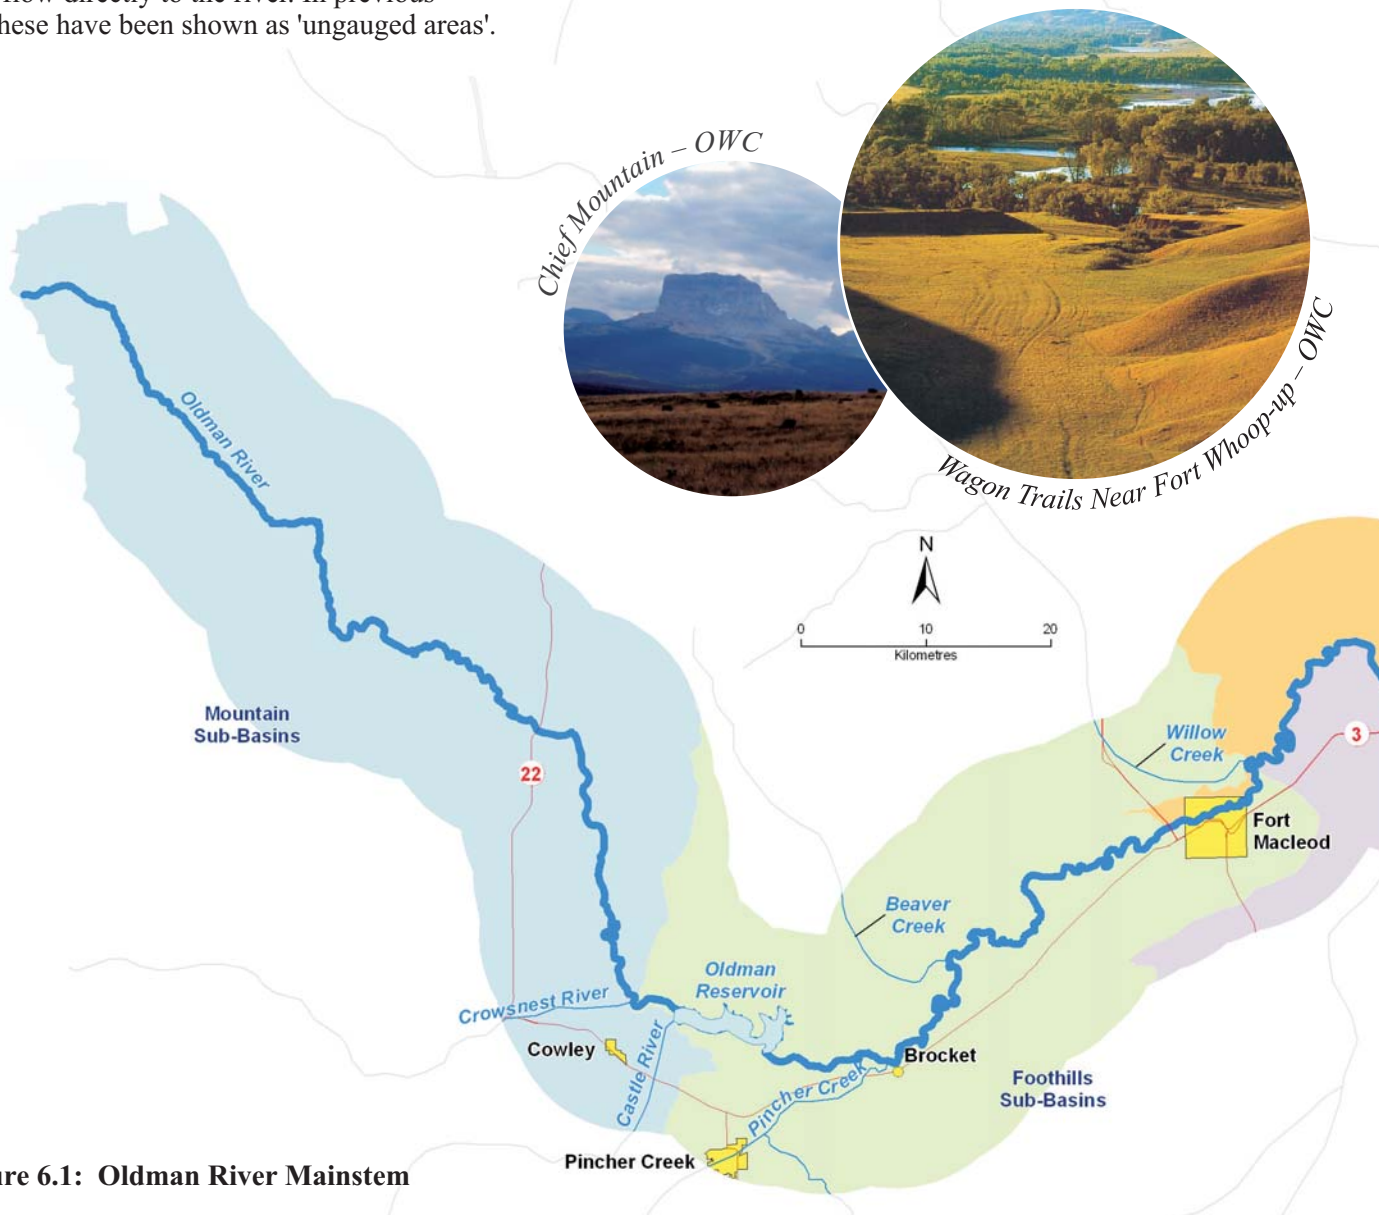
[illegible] these have been shown as 'ungauged areas'.

Chief Mountain – OWC

Wagon Trails Near Fort Whoop-up – OWC

Oldman River

Mountain Sub-Basins

22

N

0 10 20
Kilometres

Willow Creek

3

Fort Macleod

Beaver Creek

Oldman Reservoir

Crowsnest River

Cowley

Castle River

Brocket

Foothills Sub-Basins

Pincher Creek

Pincher Creek

ure 6.1: Oldman River Mainstem